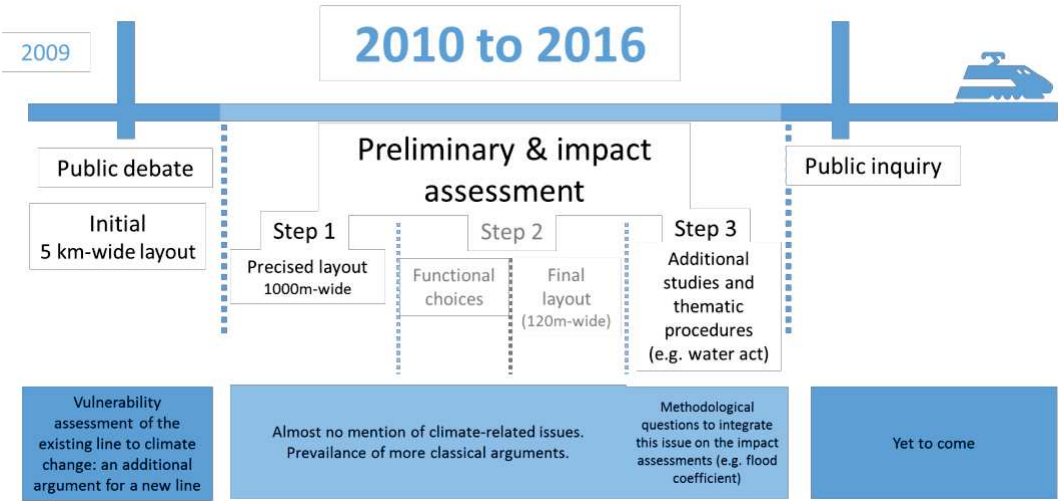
2009

2010 to 2016

Public debate

Initial
5 km-wide layout

Preliminary & impact assessment

Step 1

Precised layout
1000m-wide

Step 2

Functional choices

Final layout
(120m-wide)

Step 3

Additional studies and thematic procedures
(e.g. water act)

Public inquiry

Vulnerability assessment of the existing line to climate change: an additional argument for a new line

Almost no mention of climate-related issues.
Prevailance of more classical arguments.

Methodological questions to integrate this issue on the impact assessments (e.g. flood coefficient)

Yet to come